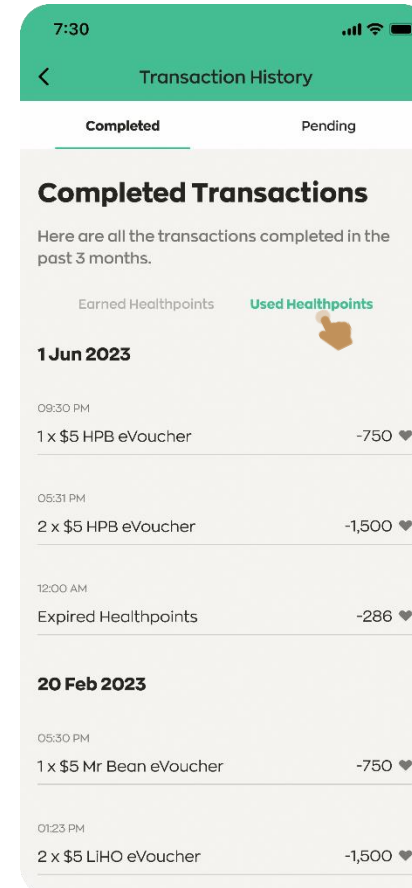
7:30

<

Transaction History

Completed

Pending

Completed Transactions

Here are all the transactions completed in the past 3 months.

Earned Healthpoints

Used Healthpoints

1 Jun 2023

09:30 PM

1 x $5 HPB eVoucher

-750

05:31 PM

2 x $5 HPB eVoucher

-1,500

12:00 AM

Expired Healthpoints

-286

20 Feb 2023

05:30 PM

1 x $5 Mr Bean eVoucher

-750

01:23 PM

2 x $5 LiHO eVoucher

-1,500